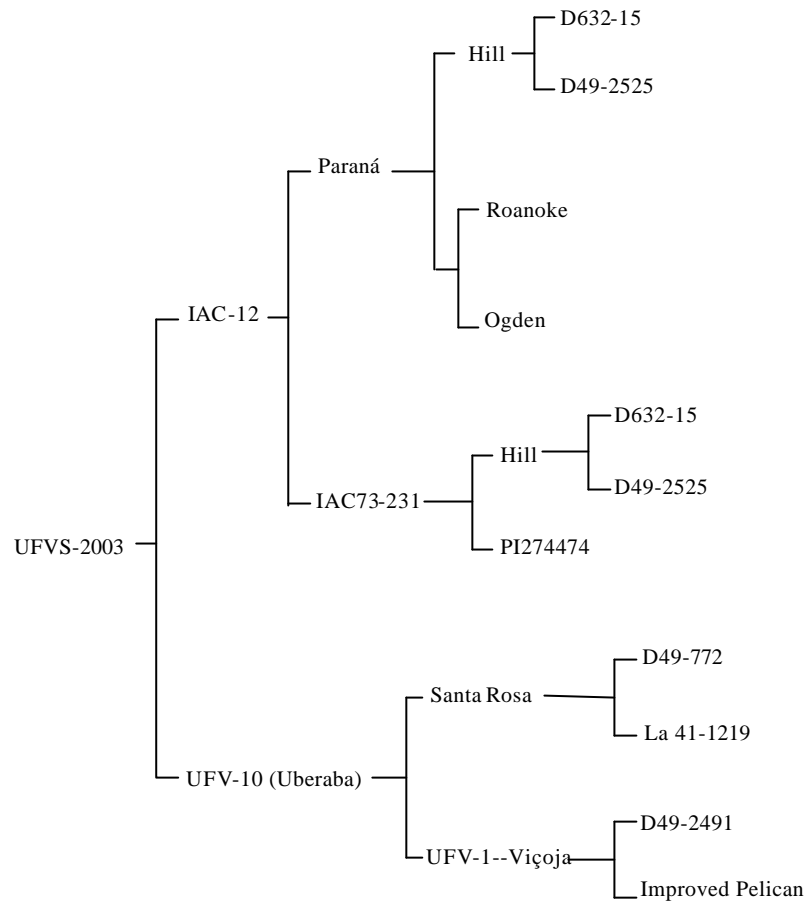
UFVS-2003

IAC-12

Paraná

Hill

D632-15

D49-2525

Roanoke

Ogden

IAC73-231

Hill

D632-15

D49-2525

PI274474

UFV-10 (Uberaba)

Santa Rosa

D49-772

La 41-1219

UFV-1--Viçoja

D49-2491

Improved Pelican